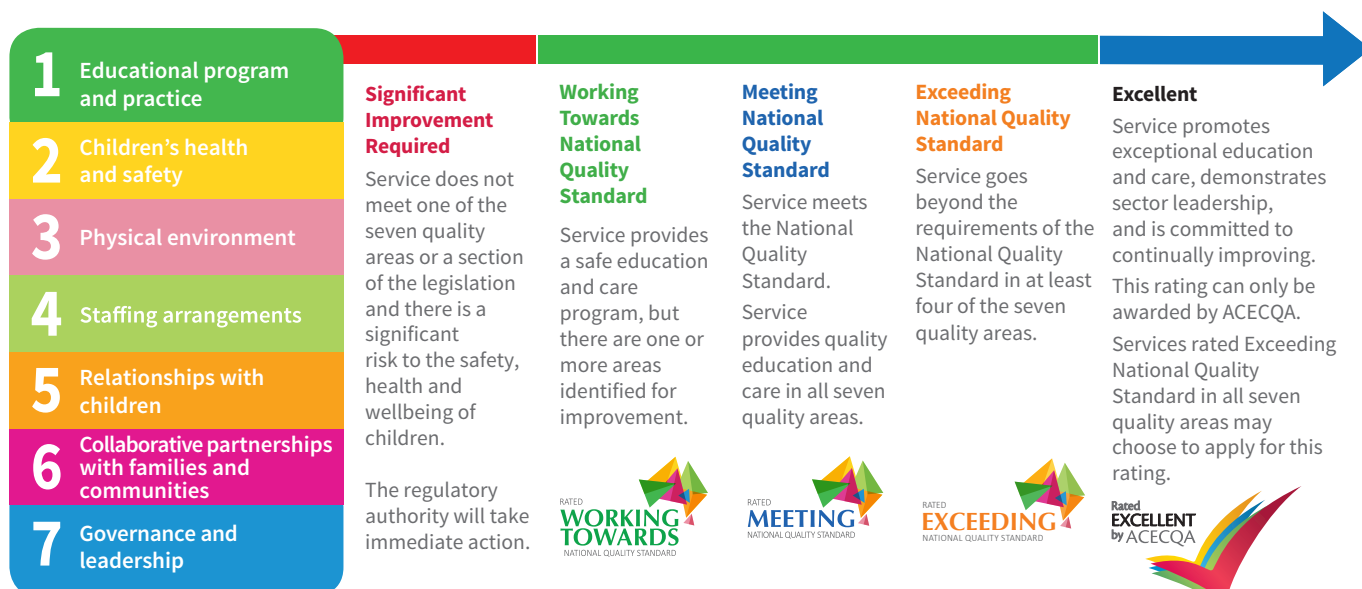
1 Educational program and practice

2 Children's health and safety

3 Physical environment

4 Staffing arrangements

5 Relationships with children

6 Collaborative partnerships with families and communities

7 Governance and leadership

Significant Improvement Required

Service does not meet one of the seven quality areas or a section of the legislation and there is a significant risk to the safety, health and wellbeing of children.

The regulatory authority will take immediate action.

Working Towards National Quality Standard

Service provides a safe education and care program, but there are one or more areas identified for improvement.

RATED WORKING TOWARDS NATIONAL QUALITY STANDARD

Meeting National Quality Standard

Service meets the National Quality Standard.

Service provides quality education and care in all seven quality areas.

RATED MEETING NATIONAL QUALITY STANDARD

Exceeding National Quality Standard

Service goes beyond the requirements of the National Quality Standard in at least four of the seven quality areas.

RATED EXCEEDING NATIONAL QUALITY STANDARD

Excellent

Service promotes exceptional education and care, demonstrates sector leadership, and is committed to continually improving.

This rating can only be awarded by ACECQA.

Services rated Exceeding National Quality Standard in all seven quality areas may choose to apply for this rating.

Rated EXCELLENT by ACECQA